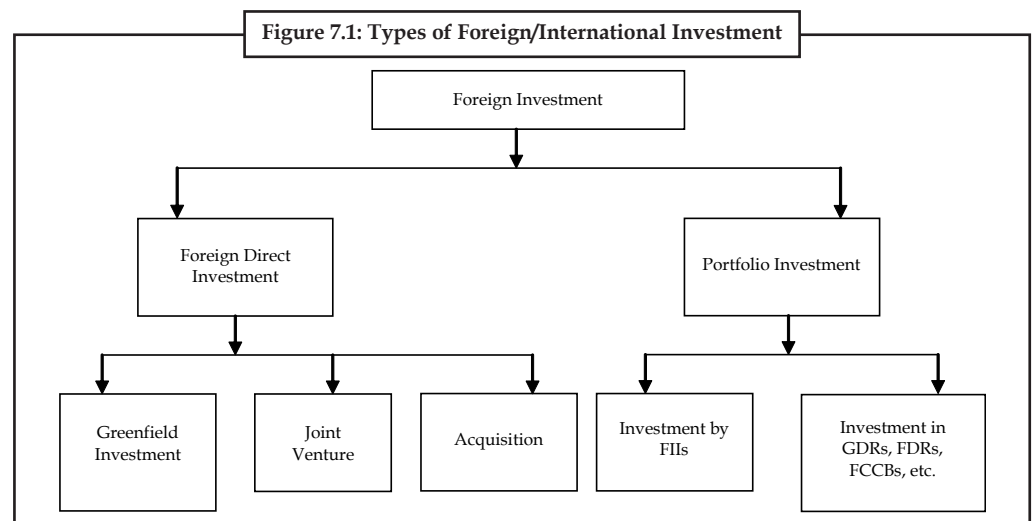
Figure 7.1: Types of Foreign/International Investment

Foreign Investment

Foreign Direct Investment

Portfolio Investment

Greenfield Investment

Joint Venture

Acquisition

Investment by FIIs

Investment in GDRs, FDRs, FCCBs, etc.